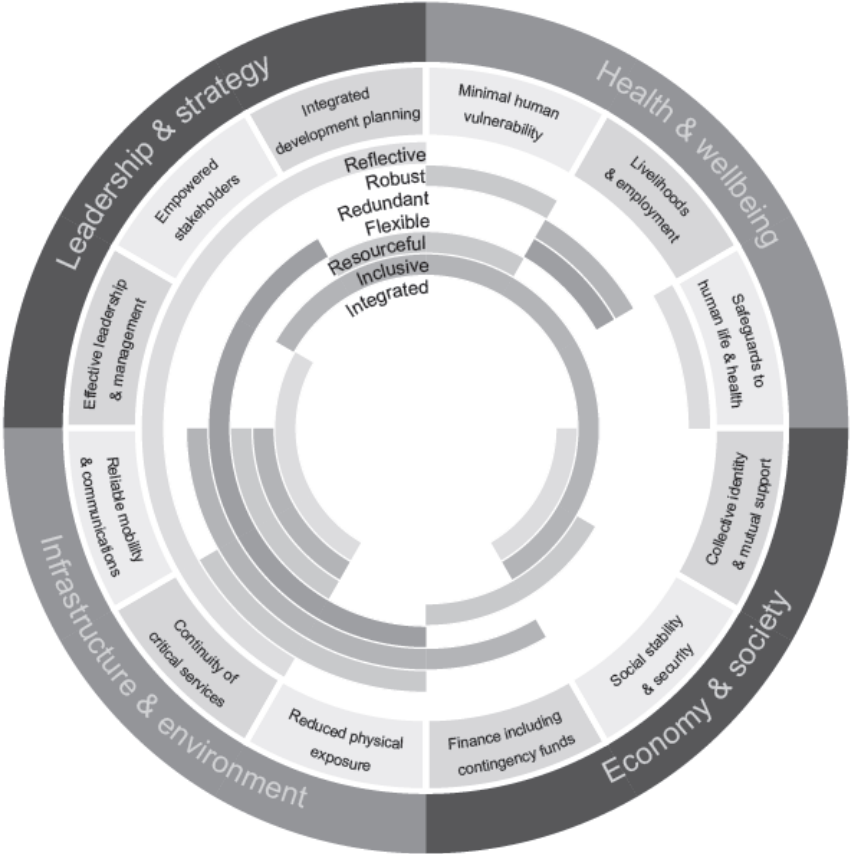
Leadership & strategy

Health & wellbeing

Economy & society

Infrastructure & environment

Integrated development planning

Minimal human vulnerability

Livelihoods & employment

Safeguards to human life & health

Collective identity & mutual support

Social stability & security

Finance including contingency funds

Reduced physical exposure

Continuity of critical services

Reliable mobility & communications

Effective leadership & management

Empowered stakeholders

Reflective
Robust
Redundant
Flexible
Resourceful
Inclusive
Integrated